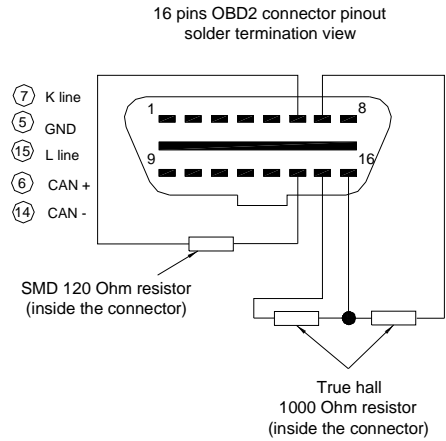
16 pins OBD2 connector pinout
solder termination view

7 K line
5 GND
15 L line
6 CAN +
14 CAN -

1
8
9
16

SMD 120 Ohm resistor
(inside the connector)

True hall
1000 Ohm resistor
(inside the connector)